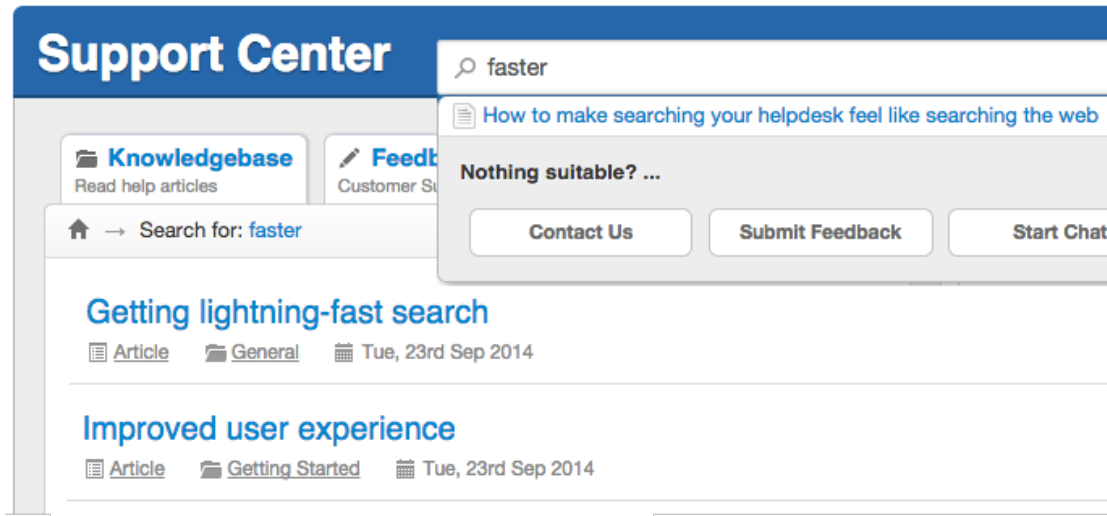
Support Center

faster

How to make searching your helpdesk feel like searching the web

Knowledgebase
Read help articles

Feedb
Customer Su

Nothing suitable? ...

Contact Us
Submit Feedback
Start Chat

→ Search for: faster

Getting lightning-fast search
Article General Tue, 23rd Sep 2014

Improved user experience
Article Getting Started Tue, 23rd Sep 2014